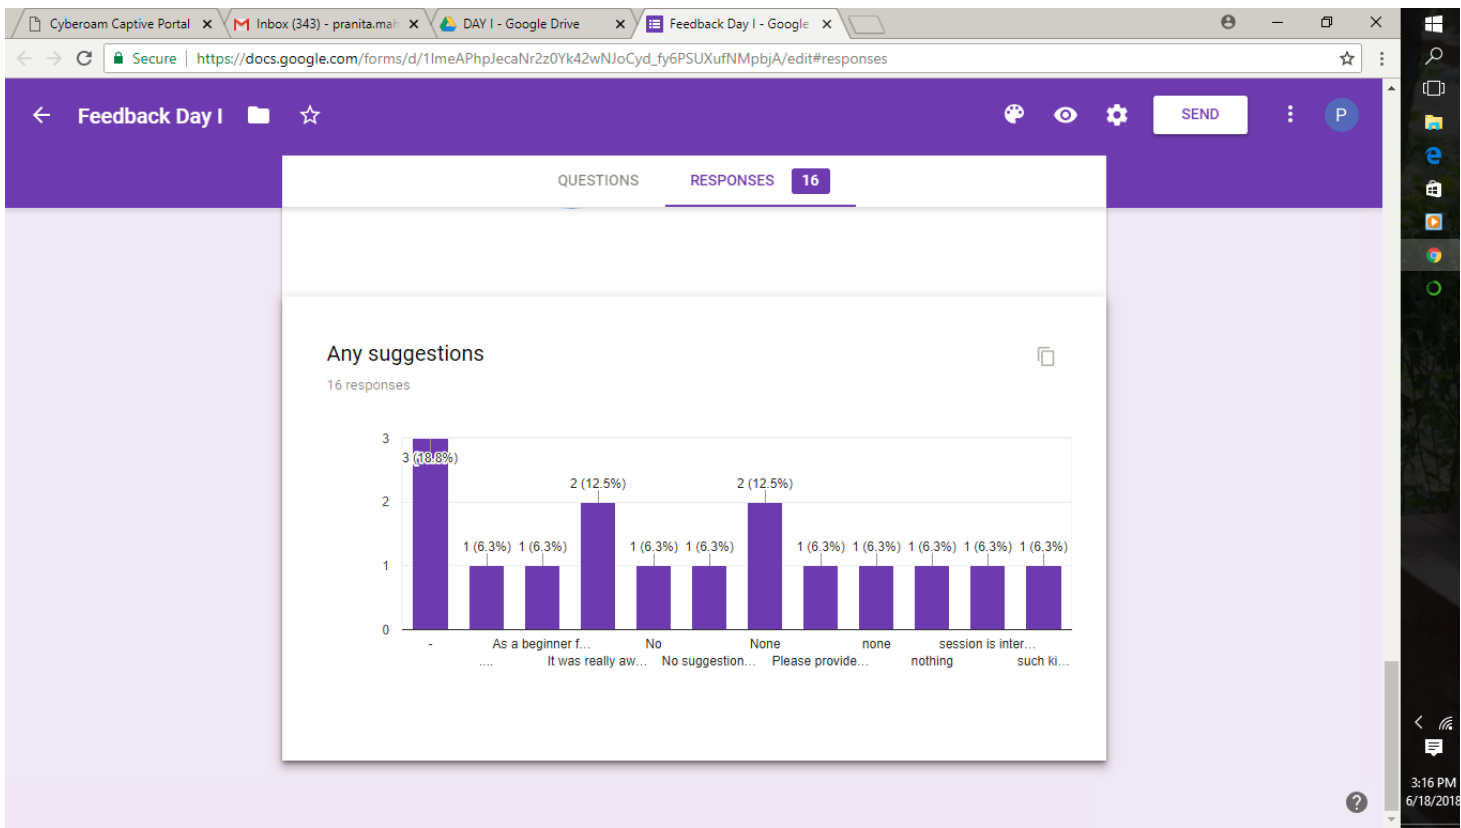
Cyberoam Captive Portal ×
Inbox (343) - pranita.mah ×
DAY I - Google Drive ×
Feedback Day I - Google ×

Secure | https://docs.google.com/forms/d/1ImeAPhpJecaNr2z0Yk42wNJoCyd_fy6PSUXufNMpbjA/edit#responses

Feedback Day I

SEND

P

QUESTIONS RESPONSES 16

Any suggestions

16 responses

| Label | Count |
|---|---|
| - | 3 (18.8%) |
| .... | 1 (6.3%) |
| As a beginner f... | 1 (6.3%) |
| It was really aw... | 2 (12.5%) |
| No | 1 (6.3%) |
| No suggestion... | 1 (6.3%) |
| None | 2 (12.5%) |
| Please provide... | 1 (6.3%) |
| none | 1 (6.3%) |
| nothing | 1 (6.3%) |
| session is inter... | 1 (6.3%) |
| such ki... | 1 (6.3%) |

3
2
1
0

3:16 PM
6/18/2018